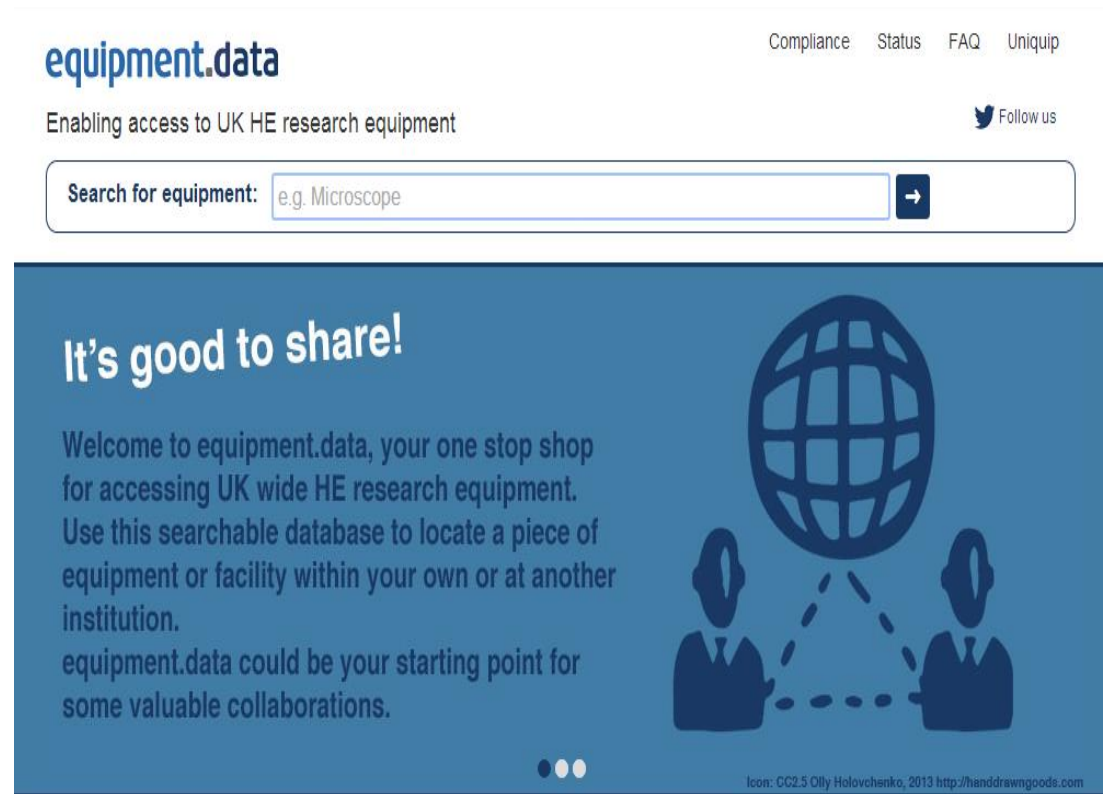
equipment.data

Compliance Status FAQ Uniquip

Enabling access to UK HE research equipment

Follow us

Search for equipment: e.g. Microscope

It's good to share!

Welcome to equipment.data, your one stop shop for accessing UK wide HE research equipment. Use this searchable database to locate a piece of equipment or facility within your own or at another institution.
equipment.data could be your starting point for some valuable collaborations.

Icon: CC2.5 Olly Holovchenko, 2013 http://handdrawngoods.com